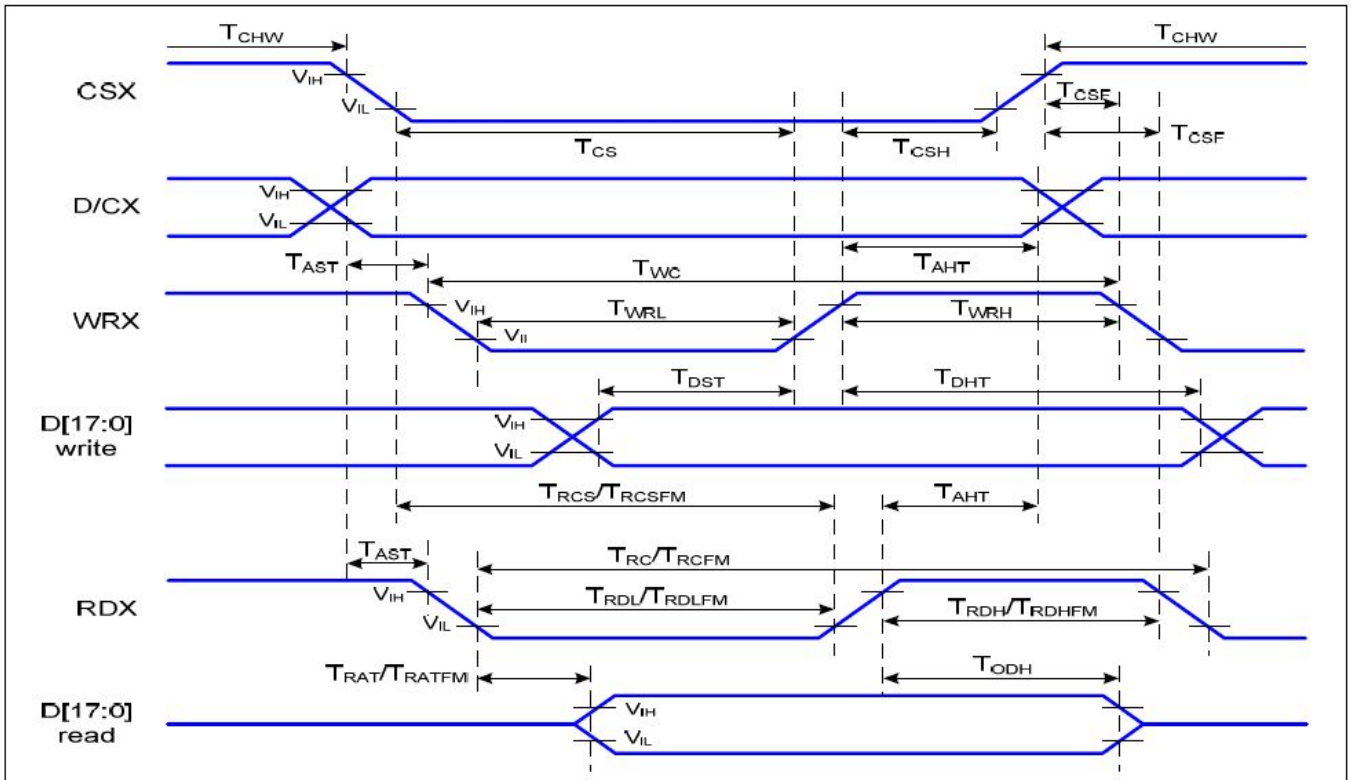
$T_{CHW}$
$T_{CHW}$
CSX
$V_{IH}$
$V_{IL}$
$T_{CSF}$
$T_{CS}$
$T_{CSH}$
$T_{CSF}$
D/CX
$V_{IH}$
$V_{IL}$
$T_{AST}$
$T_{WC}$
$T_{AHT}$
WRX
$V_{IH}$
$T_{WRL}$
$T_{WRH}$
$V_{Il}$
$T_{DST}$
$T_{DHT}$
D[17:0] write
$V_{IH}$
$V_{IL}$
$T_{RCS}/T_{RCSFM}$
$T_{AHT}$
$T_{AST}$
$T_{RC}/T_{RCFM}$
RDX
$V_{IH}$
$T_{RDL}/T_{RDLFM}$
$V_{IL}$
$T_{RDH}/T_{RDHFM}$
$T_{RAT}/T_{RATFM}$
$T_{ODH}$
D[17:0] read
$V_{IH}$
$V_{IL}$